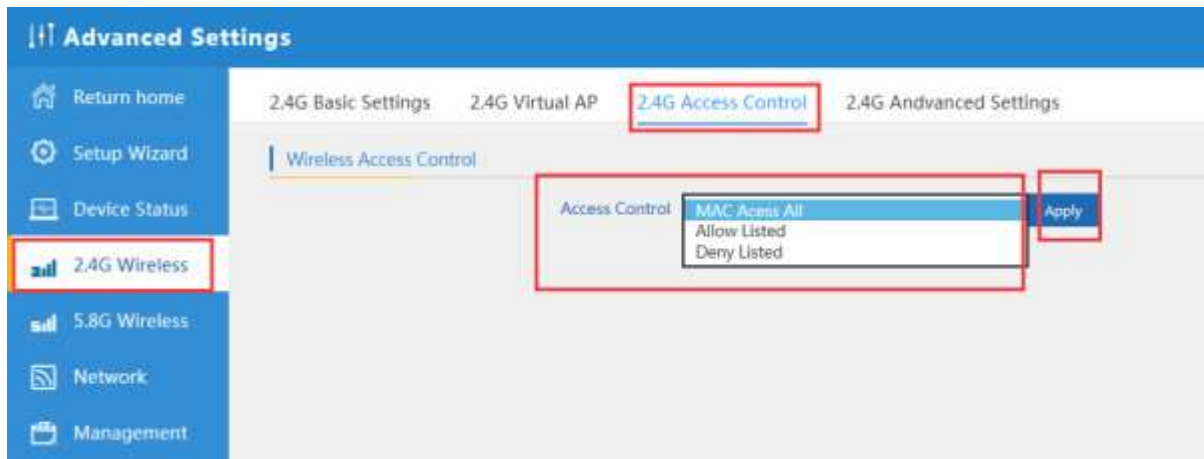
Advanced Settings

Return home
Setup Wizard
Device Status
2.4G Wireless
5.8G Wireless
Network
Management

2.4G Basic Settings
2.4G Virtual AP
2.4G Access Control
2.4G Andvanced Settings

Wireless Access Control

Access Control
MAC Acess All
Allow Listed
Deny Listed
Apply